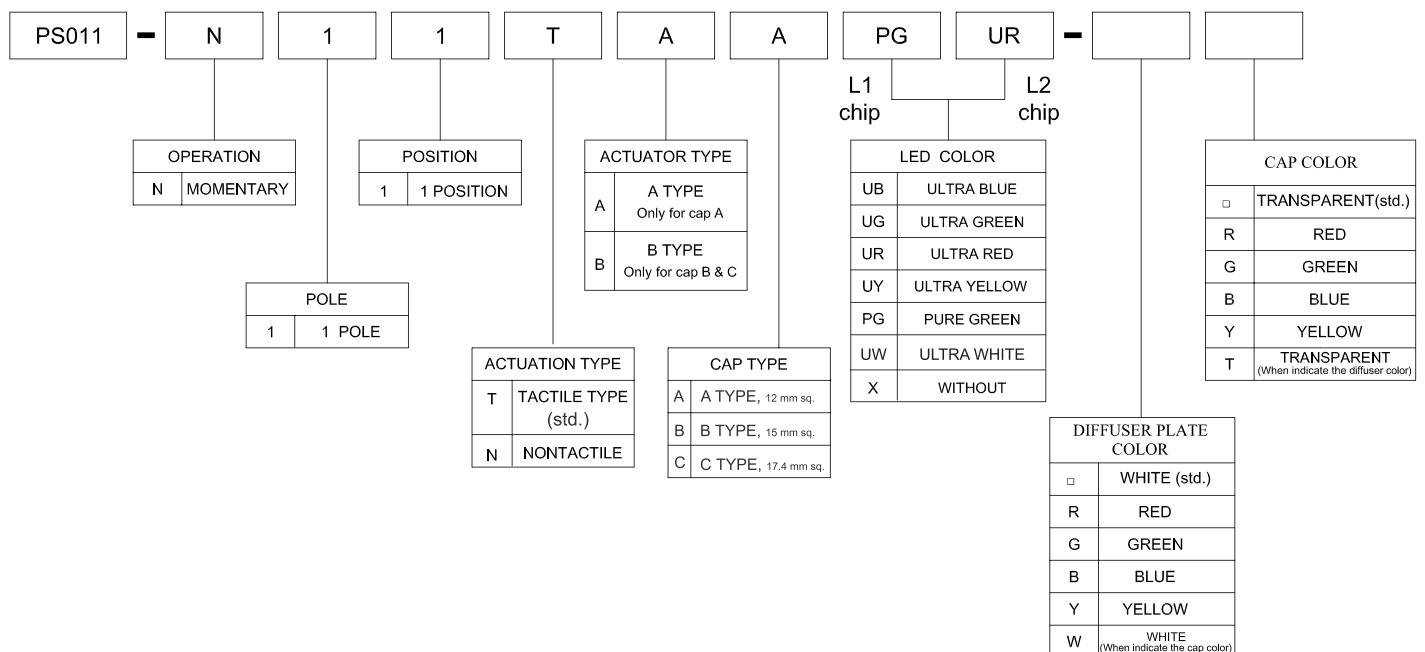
PS011 - N 1 1 T A A PG UR -

L1 chip

L2 chip

| OPERATION | |
|---|---|
| N | MOMENTARY |

| POSITION | |
|---|---|
| 1 | 1 POSITION |

| POLE | |
|---|---|
| 1 | 1 POLE |

| ACTUATOR TYPE | |
|---|---|
| A | A TYPE Only for cap A |
| B | B TYPE Only for cap B & C |

| ACTUATION TYPE | |
|---|---|
| T | TACTILE TYPE (std.) |
| N | NONTACTILE |

| CAP TYPE | |
|---|---|
| A | A TYPE, 12 mm sq. |
| B | B TYPE, 15 mm sq. |
| C | C TYPE, 17.4 mm sq. |

| LED COLOR | |
|---|---|
| UB | ULTRA BLUE |
| UG | ULTRA GREEN |
| UR | ULTRA RED |
| UY | ULTRA YELLOW |
| PG | PURE GREEN |
| UW | ULTRA WHITE |
| X | WITHOUT |

| DIFFUSER PLATE COLOR | |
|---|---|
| □ | WHITE (std.) |
| R | RED |
| G | GREEN |
| B | BLUE |
| Y | YELLOW |
| W | WHITE (When indicate the cap color) |

| CAP COLOR | |
|---|---|
| □ | TRANSPARENT(std.) |
| R | RED |
| G | GREEN |
| B | BLUE |
| Y | YELLOW |
| T | TRANSPARENT (When indicate the diffuser color) |